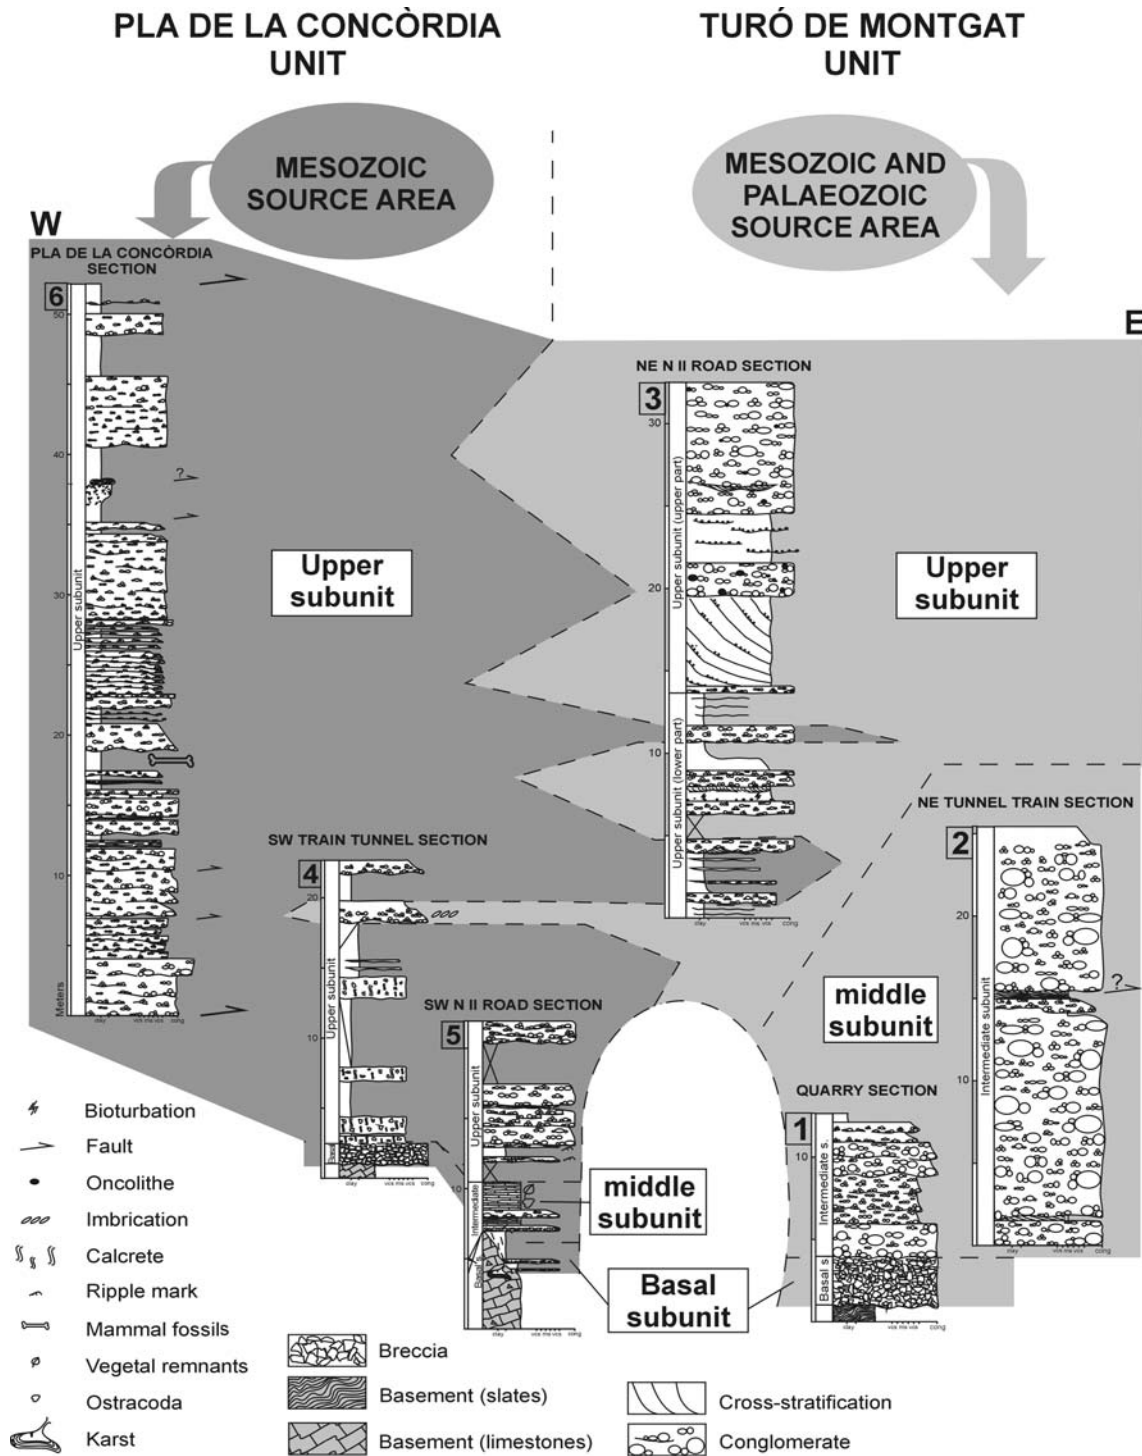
PLA DE LA CONCÒRDIA UNIT

TURÓ DE MONTGAT UNIT

MESOZOIC SOURCE AREA

MESOZOIC AND PALAEOZOIC SOURCE AREA

W

E

PLA DE LA CONCÒRDIA SECTION

6

50

40

30

20

10

Meters

Upper subunit

?

clay vcs ms vcs cong

Upper subunit

NE N II ROAD SECTION

3

30

20

10

Upper subunit (upper part)

Upper subunit (lower part)

clay vcs ms vcs cong

Upper subunit

NE TUNNEL TRAIN SECTION

2

20

10

Intermediate subunit

?

clay vcs ms vcs cong

SW TRAIN TUNNEL SECTION

4

20

10

Upper subunit

Basal

clay vcs ms vcs cong

SW N II ROAD SECTION

5

10

Upper subunit

Intermediate

Basal

clay vcs ms vcs cong

middle subunit

middle subunit

QUARRY SECTION

1

10

Intermediate s.

Basal s.

clay vcs ms vcs cong

Basal subunit

Bioturbation

Fault

Oncolithe

Imbrication

Calcrete

Ripple mark

Mammal fossils

Vegetal remnants

Ostracoda

Karst

Breccia

Basement (slates)

Basement (limestones)

Cross-stratification

Conglomerate